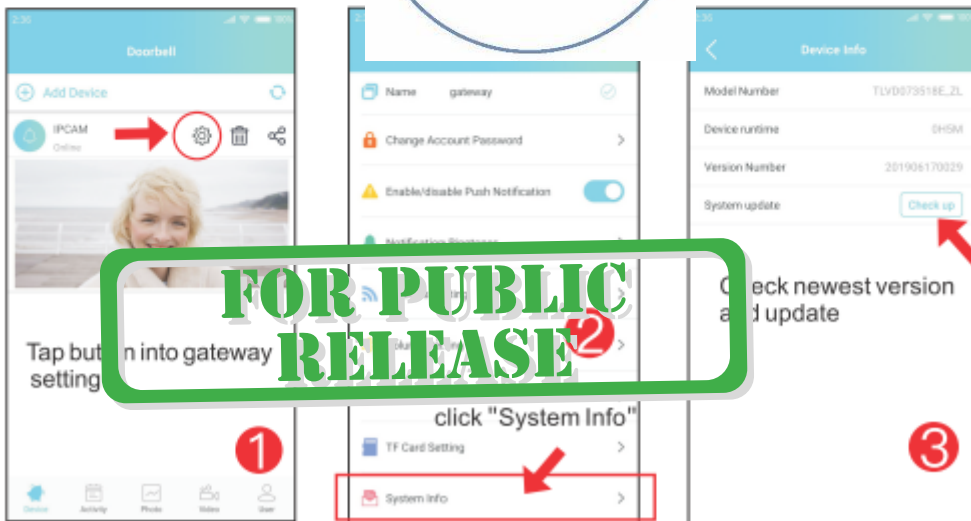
2:30

Doorbell

Add Device

IPCAM
Online

Tap butt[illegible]n into gateway setting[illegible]

1

Device Activity Photo Video User

Name gateway

Change Account Password

Enable/disable Push Notification

Notification Ringtone

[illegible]

2

click "System Info"

TF Card Setting

System Info

2:30

Device Info

Model Number TLVD073518E_ZL

Device runtime 0H5M

Version Number 201906170029

System update Check up

C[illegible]eck newest version a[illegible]d update

3

FOR PUBLIC RELEASE